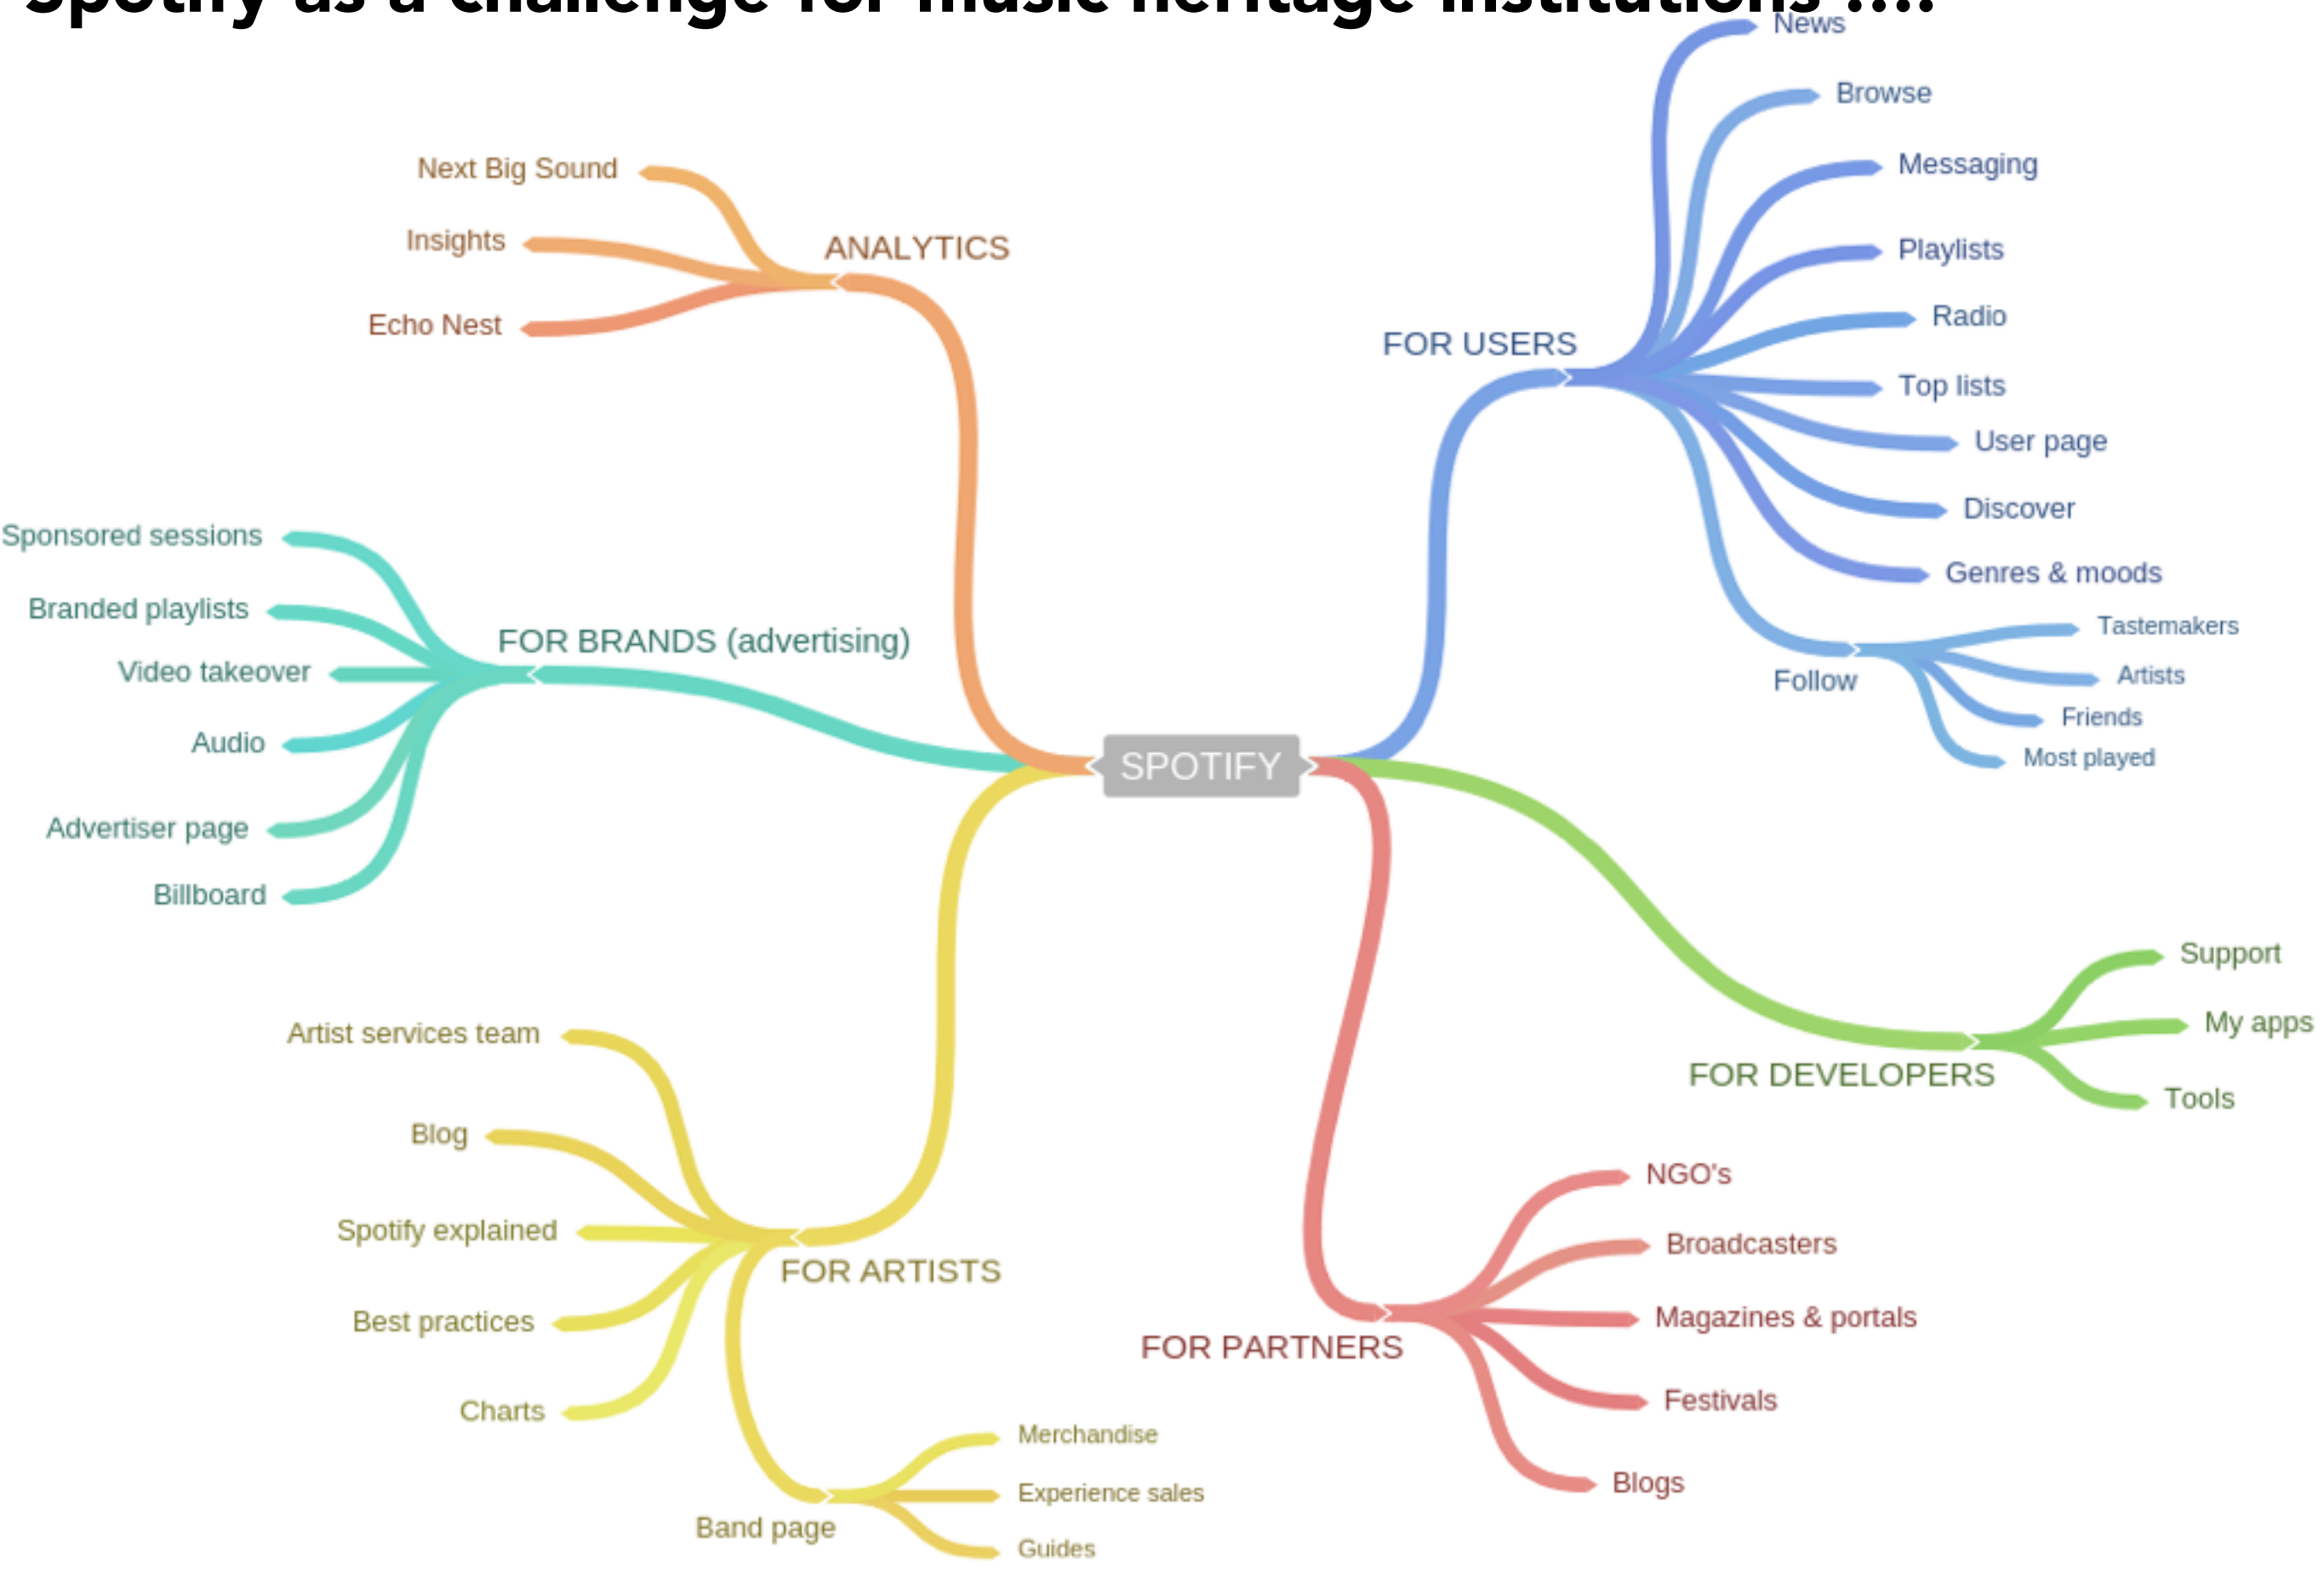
Spotify as a challenge for music heritage institutions ....

SPOTIFY

ANALYTICS
Next Big Sound
Insights
Echo Nest

FOR USERS
News
Browse
Messaging
Playlists
Radio
Top lists
User page
Discover
Genres & moods
Follow
Tastemakers
Artists
Friends
Most played

FOR BRANDS (advertising)
Sponsored sessions
Branded playlists
Video takeover
Audio
Advertiser page
Billboard

FOR DEVELOPERS
Support
My apps
Tools

FOR ARTISTS
Artist services team
Blog
Spotify explained
Best practices
Charts
Band page
Merchandise
Experience sales
Guides

FOR PARTNERS
NGO's
Broadcasters
Magazines & portals
Festivals
Blogs